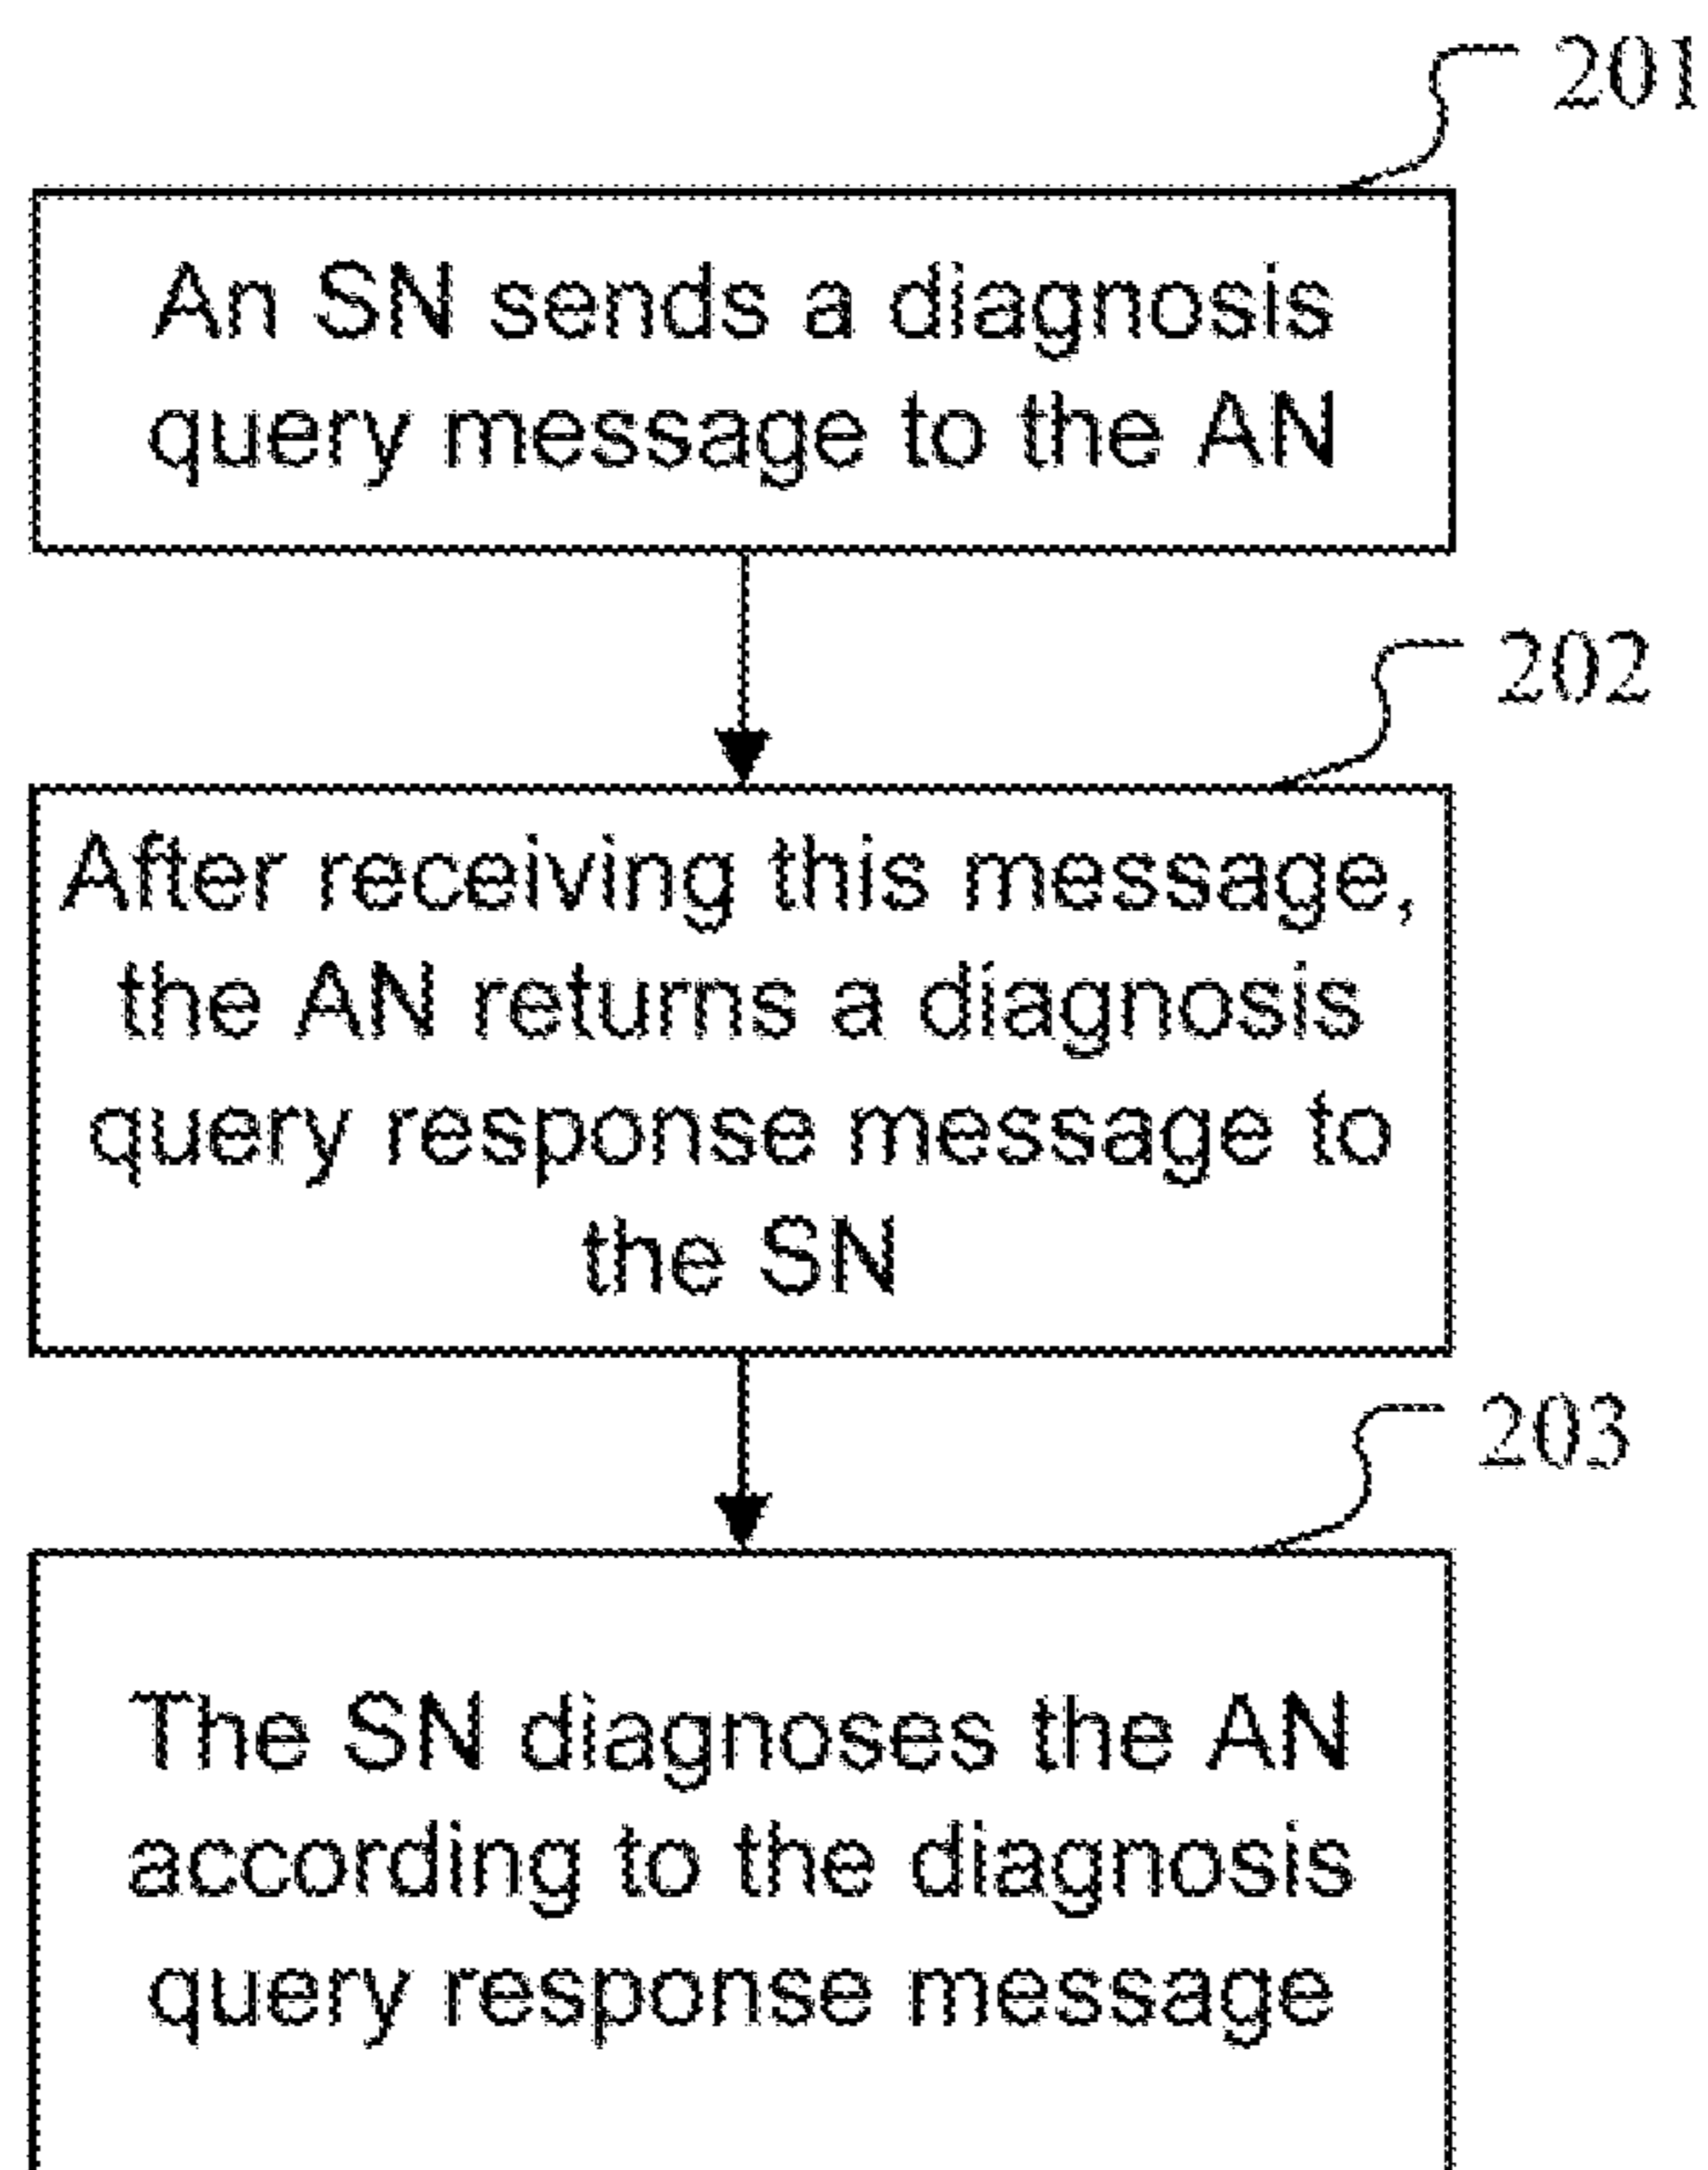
201

An SN sends a diagnosis query message to the AN

202

After receiving this message, the AN returns a diagnosis query response message to the SN

203

The SN diagnoses the AN according to the diagnosis query response message